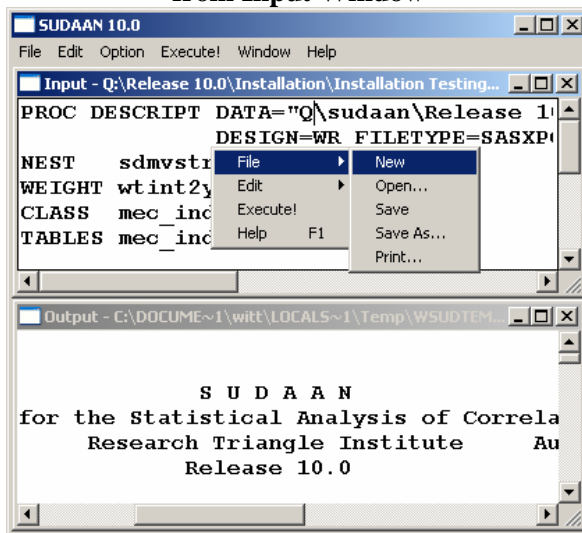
from Input Window

SUDAAN 10.0

File Edit Option Execute! Window Help

Input - Q:\Release 10.0\Installation\Installation Testing...

PROC DESCRIPT DATA="Q\sudaan\Release 1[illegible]
DESIGN=WR FILETYPE=SASXP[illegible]
NEST sdmvstr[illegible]
WEIGHT wtint2y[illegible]
CLASS mec_ind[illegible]
TABLES mec_ind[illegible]

File
Edit
Execute!
Help F1

New
Open...
Save
Save As...
Print...

Output - C:\DOCUME~1\witt\LOCALS~1\Temp\WSUDTEM...

S U D A A N
for the Statistical Analysis of Correla
Research Triangle Institute Au
Release 10.0